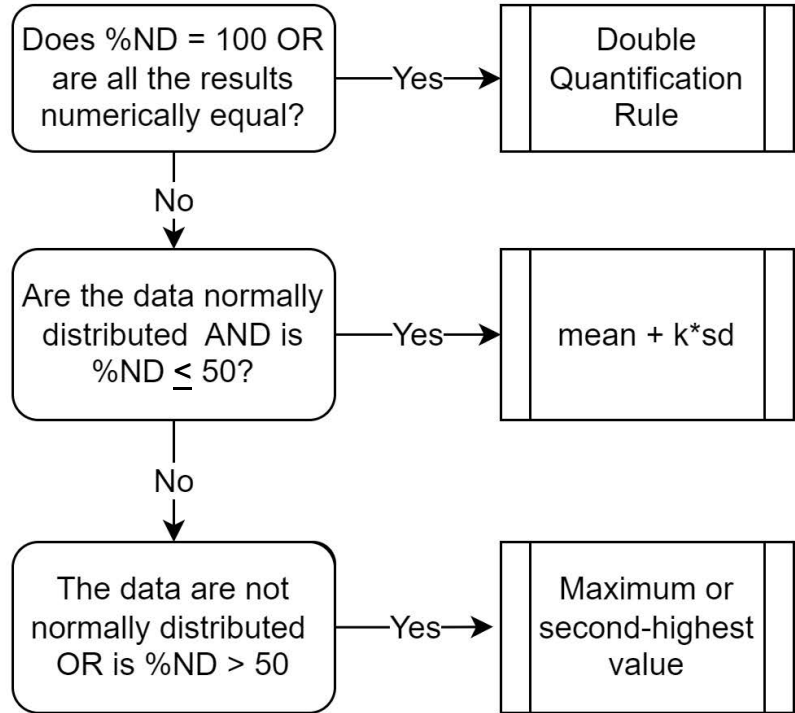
Does %ND = 100 OR are all the results numerically equal?

Yes

Double Quantification Rule

No

Are the data normally distributed AND is %ND $\leq$ 50?

Yes

mean + k*sd

No

The data are not normally distributed OR is %ND > 50

Yes

Maximum or second-highest value